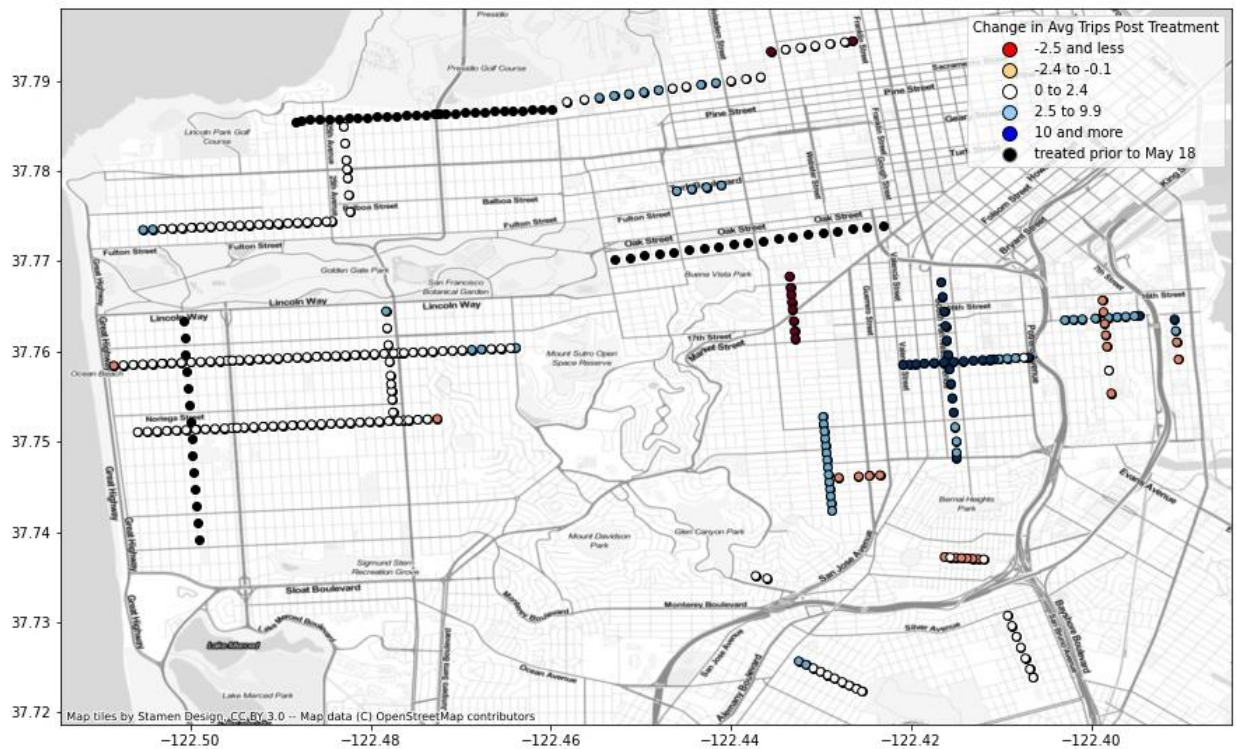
Change in Avg Trips Post Treatment
-2.5 and less
-2.4 to -0.1
0 to 2.4
2.5 to 9.9
10 and more
treated prior to May 18

37.79
37.78
37.77
37.76
37.75
37.74
37.73
37.72

−122.50
−122.48
−122.46
−122.44
−122.42
−122.40

Presidio
Presidio Golf Course
Lincoln Park Golf Course
Pine Street
Balboa Street
Fulton Street
Oak Street
Golden Gate Park
San Francisco Botanical Garden
Buena Vista Park
Lincoln Way
Great Highway
Ocean Beach
Noriega Street
Mount Sutro Open Space Reserve
17th Street
Market Street
Valencia Street
Guerrero Street
Potrero Avenue
Bryant Street
Folsom Street
Bernal Heights Park
Evans Avenue
Mount Davidson Park
Glen Canyon Park
Sigmund Stern Recreation Grove
Sloat Boulevard
Lake Merced
Lake Merced Park
Monterey Boulevard
Silver Avenue
San Jose Avenue
Ocean Avenue
Alemany Boulevard
Bayshore Boulevard
Sacramento
Geary
Turk
Franklin Street
Gough Street
Webster Street
7th Street
Map tiles by Stamen Design, CC BY 3.0 -- Map data (C) OpenStreetMap contributors